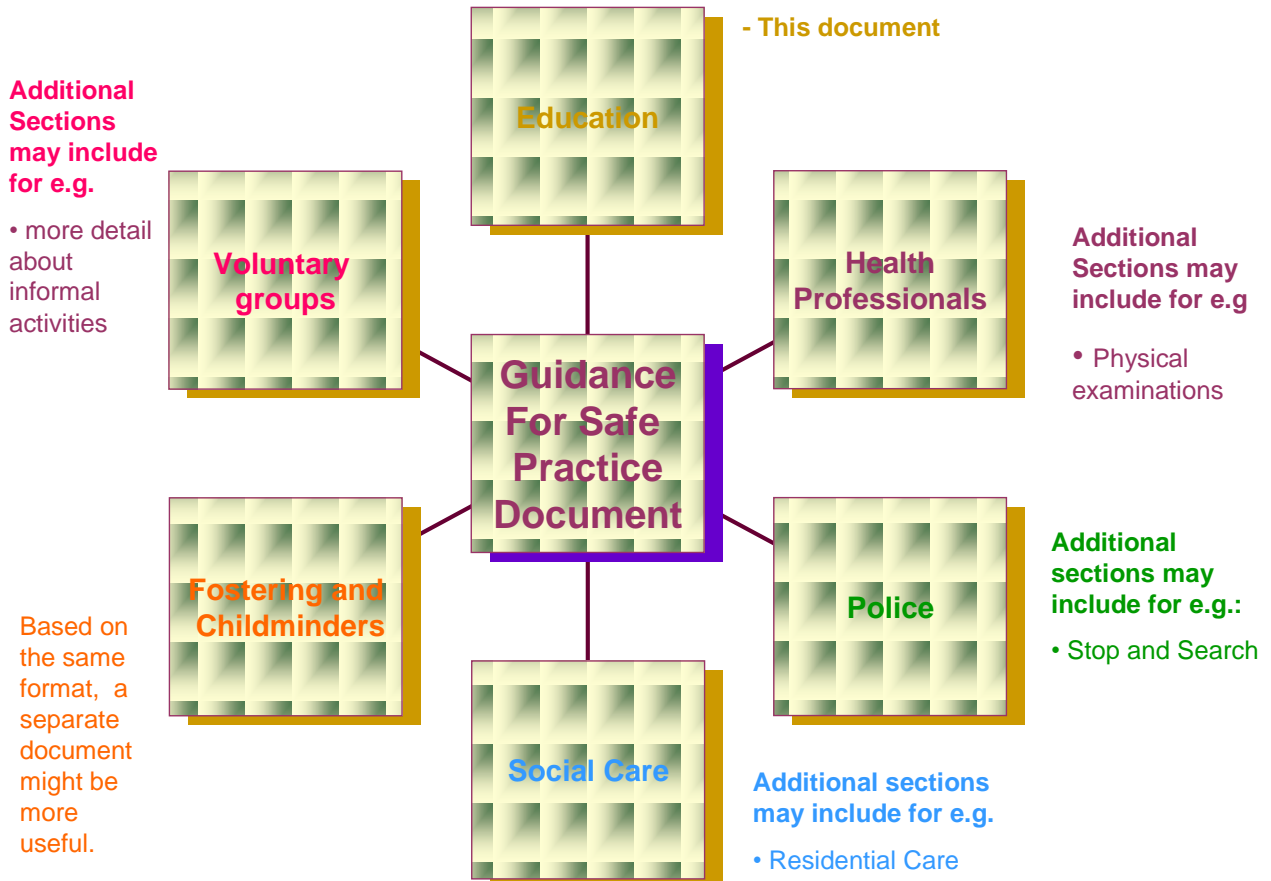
Education

- This document

Additional Sections may include for e.g.

• more detail about informal activities

Voluntary groups

Health Professionals

Additional Sections may include for e.g

• Physical examinations

Guidance For Safe Practice Document

Fostering and Childminders

Based on the same format, a separate document might be more useful.

Police

Additional sections may include for e.g.:

• Stop and Search

Social Care

Additional sections may include for e.g.

• Residential Care